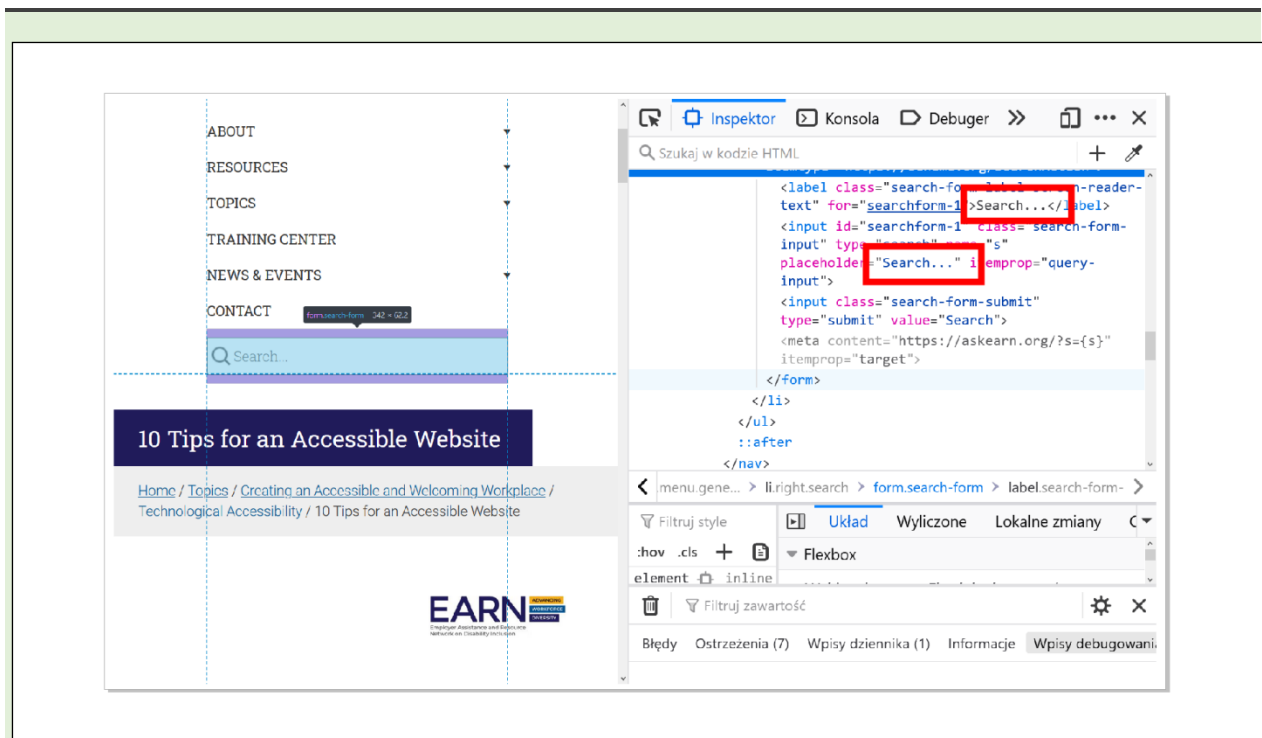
ABOUT
RESOURCES
TOPICS
TRAINING CENTER
NEWS & EVENTS
CONTACT
form.search-form 342 × 62.2
Search...

10 Tips for an Accessible Website

Home / Topics / Creating an Accessible and Welcoming Workplace / Technological Accessibility / 10 Tips for an Accessible Website

EARN ADVANCING WORKFORCE DIVERSITY
Employer Assistance and Resource Network on Disability Inclusion

Inspektor Konsola Debuger

Szukaj w kodzie HTML

<label class="search-form-label screen-reader-text" for="searchform-1">Search...</label>
<input id="searchform-1" class="search-form-input" type="search" name="s" placeholder="Search..." itemprop="query-input">
<input class="search-form-submit" type="submit" value="Search">
<meta content="https://askearn.org/?s={s}" itemprop="target">
</form>
</li>
</ul>
::after
</nav>

menu.gene... li.right.search form.search-form label.search-form-

Filtruj style
:hov .cls
element inline
Układ Wyliczone Lokalne zmiany
Flexbox

Filtruj zawartość
Błędy Ostrzeżenia (7) Wpisy dziennika (1) Informacje Wpisy debugowani